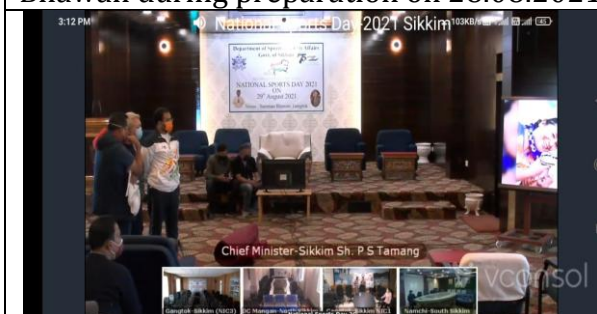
Bhawan during preparation on 28.08.2021

3:12 PM National Sports Day-2021 Sikkim 103KB/s

Department of Sports & Youth Affairs
Govt. of Sikkim

NATIONAL SPORTS DAY 2021
ON
29th August 2021
Venue: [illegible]

Chief Minister-Sikkim Sh. P S Tamang

vconsol

Gangtok Sikkim (SIC2)
DC Mangan North Sikkim
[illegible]
Namchi South Sikkim